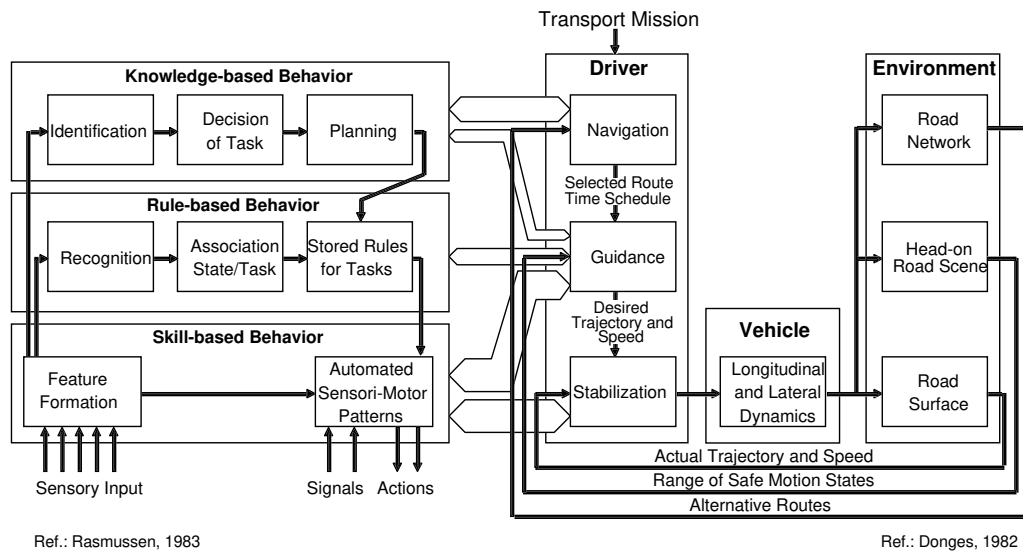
Transport Mission

Knowledge-based Behavior

Identification

Decision of Task

Planning

Rule-based Behavior

Recognition

Association State/Task

Stored Rules for Tasks

Skill-based Behavior

Feature Formation

Automated Sensori-Motor Patterns

Sensory Input

Signals

Actions

Driver

Navigation

Selected Route Time Schedule

Guidance

Desired Trajectory and Speed

Stabilization

Vehicle

Longitudinal and Lateral Dynamics

Environment

Road Network

Head-on Road Scene

Road Surface

Actual Trajectory and Speed

Range of Safe Motion States

Alternative Routes

Ref.: Rasmussen, 1983

Ref.: Donges, 1982